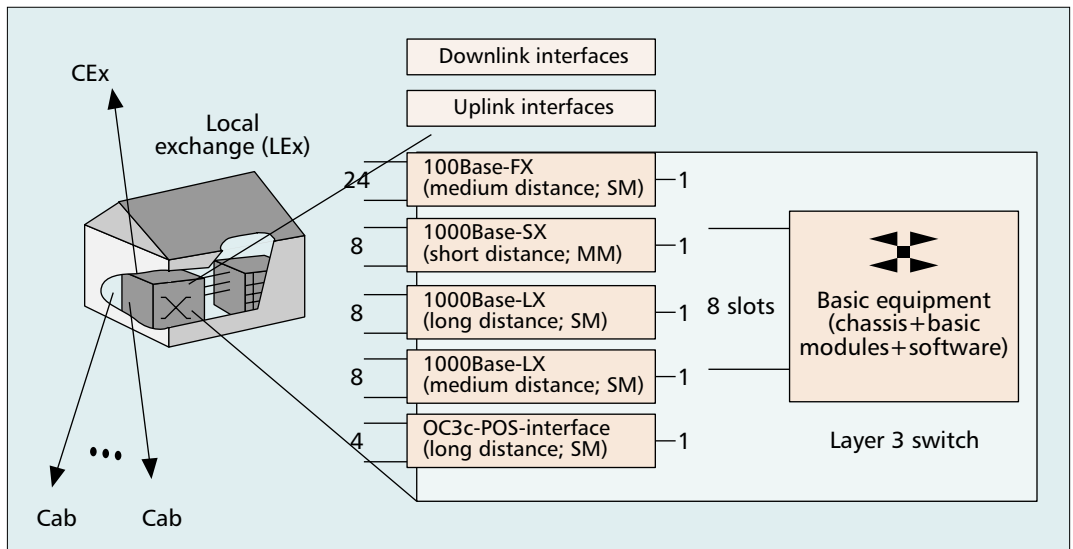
CEx

Local exchange (LEx)

Downlink interfaces

Uplink interfaces

24
100Base-FX (medium distance; SM)
1

8
1000Base-SX (short distance; MM)
1

8
1000Base-LX (long distance; SM)
1

8 slots

8
1000Base-LX (medium distance; SM)
1

4
OC3c-POS-interface (long distance; SM)
1

Basic equipment (chassis+basic modules+software)

Layer 3 switch

•••

Cab

Cab